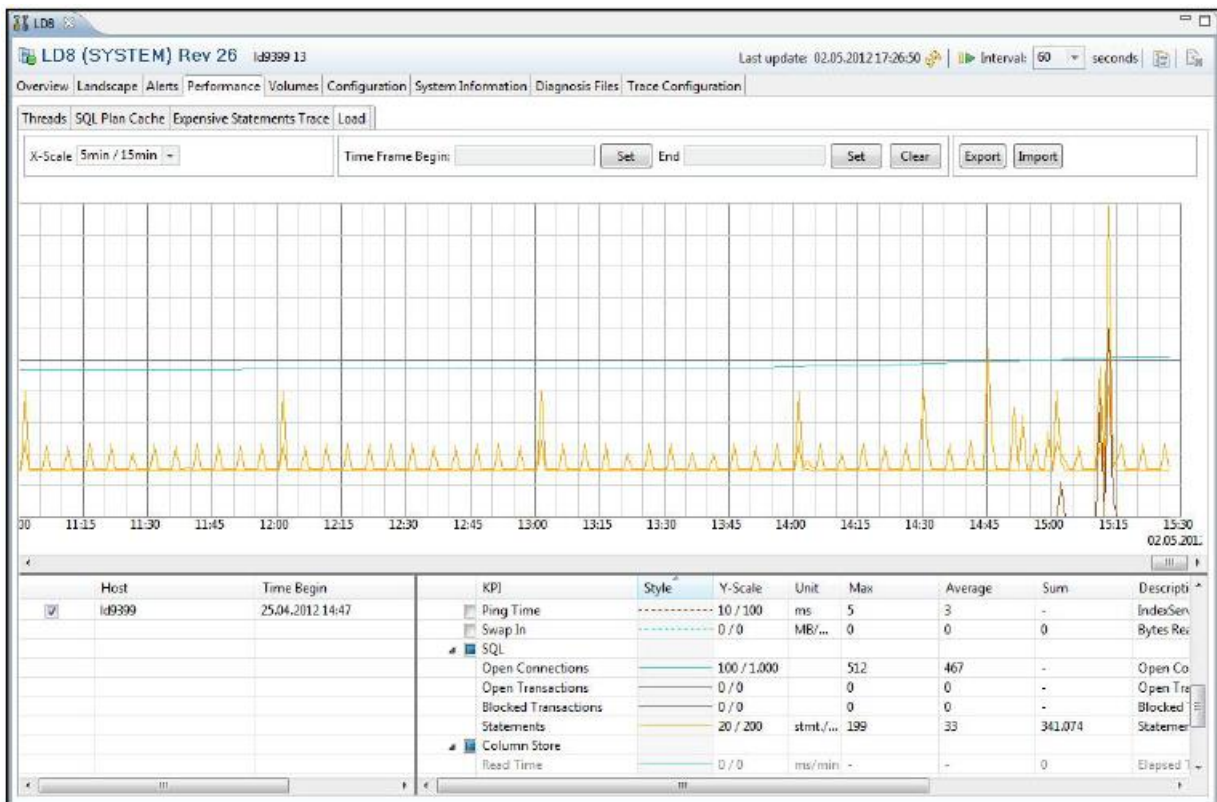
LD8

LD8 (SYSTEM) Rev 26 ld9399 13

Last update: 02.05.2012 17:26:50 | Interval: 60 seconds

Overview | Landscape | Alerts | Performance | Volumes | Configuration | System Information | Diagnosis Files | Trace Configuration

Threads | SQL Plan Cache | Expensive Statements Trace | Load

X-Scale 5min / 15min

Time Frame Begin: Set End Set Clear

Export Import

00 11:15 11:30 11:45 12:00 12:15 12:30 12:45 13:00 13:15 13:30 13:45 14:00 14:15 14:30 14:45 15:00 15:15 15:30 02.05.201

| | Host | Time Begin |
|---|---|---|
| ☑ | ld9399 | 25.04.2012 14:47 |

| KPI | Style | Y-Scale | Unit | Max | Average | Sum | Descripti |
|---|---|---|---|---|---|---|---|
| Ping Time | | 10 / 100 | ms | 5 | 3 | - | IndexServ |
| Swap In | | 0 / 0 | MB/... | 0 | 0 | 0 | Bytes Rea |
| SQL | | | | | | | |
| Open Connections | | 100 / 1.000 | | 512 | 467 | - | Open Co |
| Open Transactions | | 0 / 0 | | 0 | 0 | - | Open Tra |
| Blocked Transactions | | 0 / 0 | | 0 | 0 | - | Blocked |
| Statements | | 20 / 200 | stmt./... | 199 | 33 | 341.074 | Statemer |
| Column Store | | | | | | | |
| Read Time | | 0 / 0 | ms/min | - | - | 0 | Elapsed |